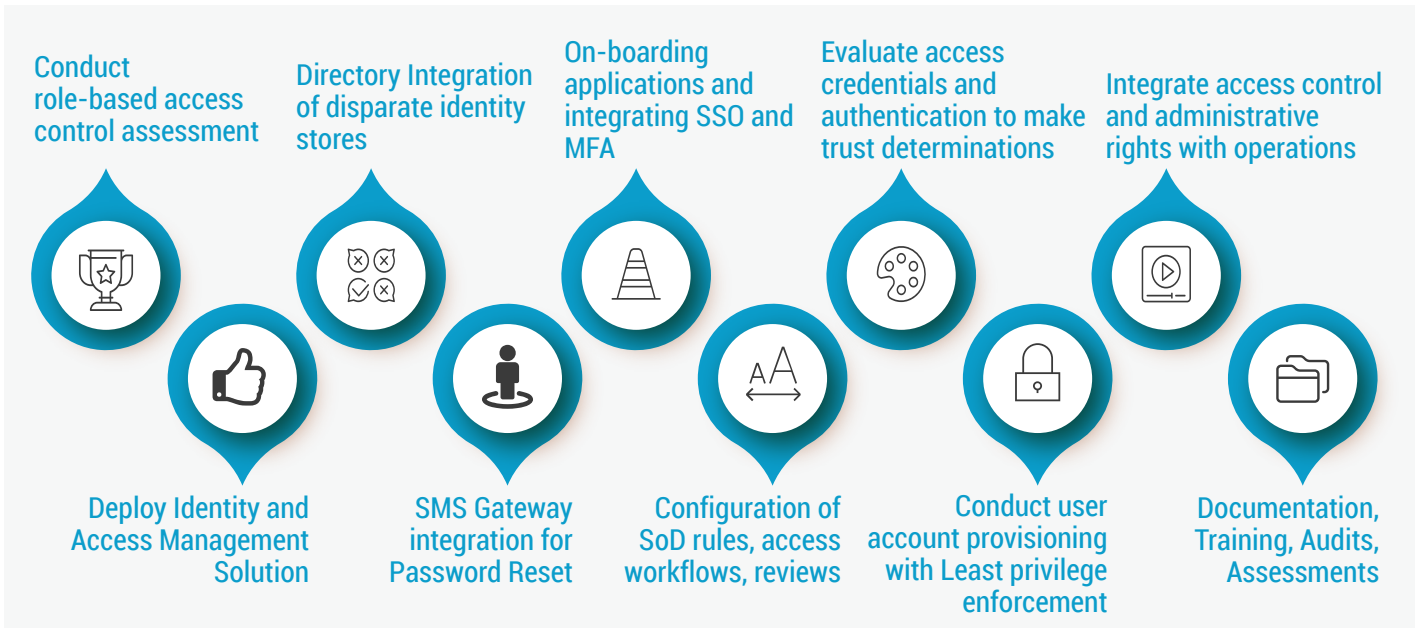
Conduct role-based access control assessment

Deploy Identity and Access Management Solution

Directory Integration of disparate identity stores

SMS Gateway integration for Password Reset

On-boarding applications and integrating SSO and MFA

Configuration of SoD rules, access workflows, reviews

Evaluate access credentials and authentication to make trust determinations

Conduct user account provisioning with Least privilege enforcement

Integrate access control and administrative rights with operations

Documentation, Training, Audits, Assessments